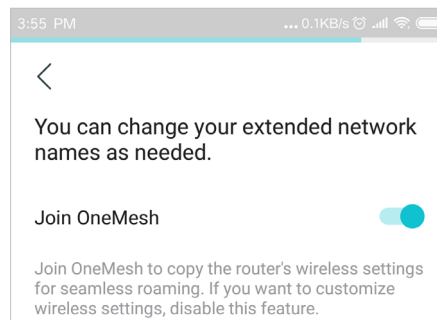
3:55 PM ... 0.1KB/s

<

You can change your extended network names as needed.

Join OneMesh

Join OneMesh to copy the router's wireless settings for seamless roaming. If you want to customize wireless settings, disable this feature.